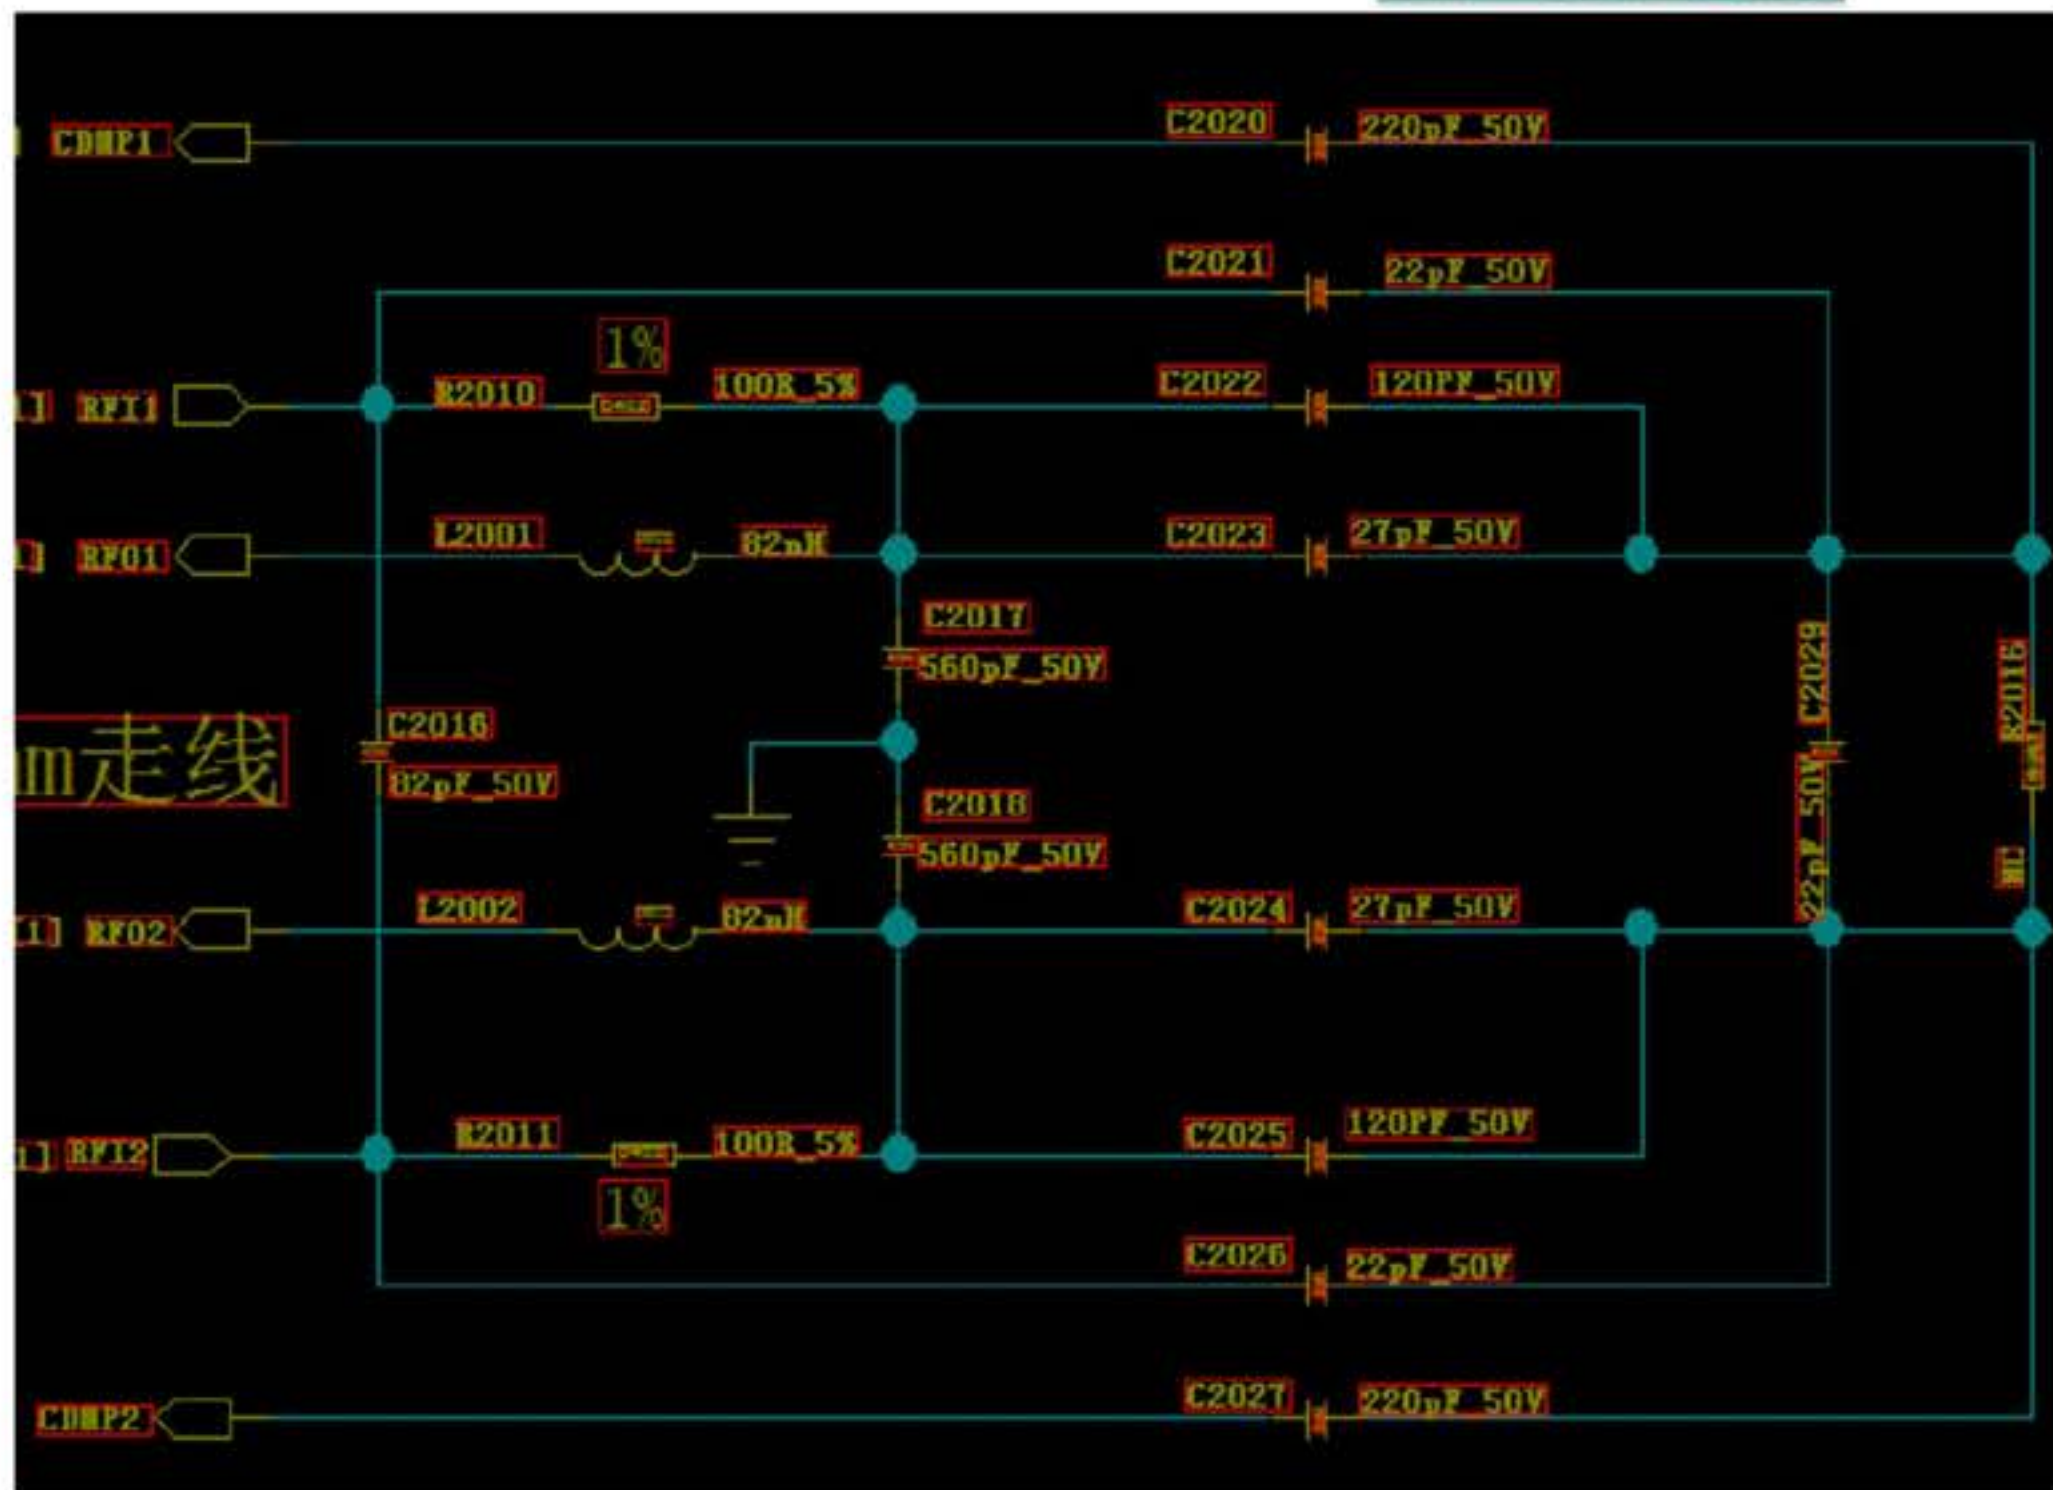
CDMP1
C2020
220pF_50V
C2021
22pF_50V
1%
RFI1
R2010
100R_5%
C2022
120PF_50V
RFO1
L2001
82nH
C2023
27pF_50V
C2017
560pF_50V
C2029
R2016
m走线
C2016
82pF_50V
C2018
560pF_50V
22pF_50V
NC
RFO2
L2002
82nH
C2024
27pF_50V
RFI2
R2011
100R_5%
C2025
120PF_50V
1%
C2026
22pF_50V
CDMP2
C2027
220pF_50V